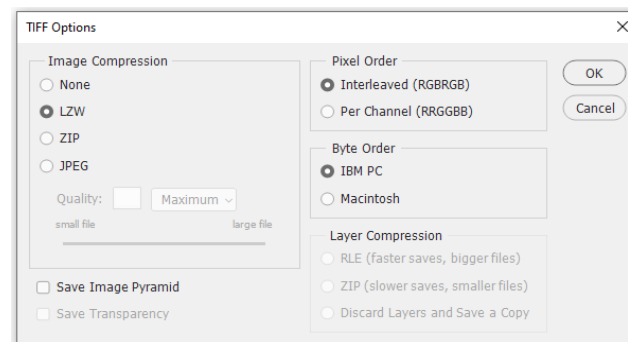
TIFF Options

Image Compression
None
LZW
ZIP
JPEG
Quality: Maximum
small file
large file

Save Image Pyramid
Save Transparency

Pixel Order
Interleaved (RGBRGB)
Per Channel (RRGGBB)

Byte Order
IBM PC
Macintosh

Layer Compression
RLE (faster saves, bigger files)
ZIP (slower saves, smaller files)
Discard Layers and Save a Copy

OK
Cancel